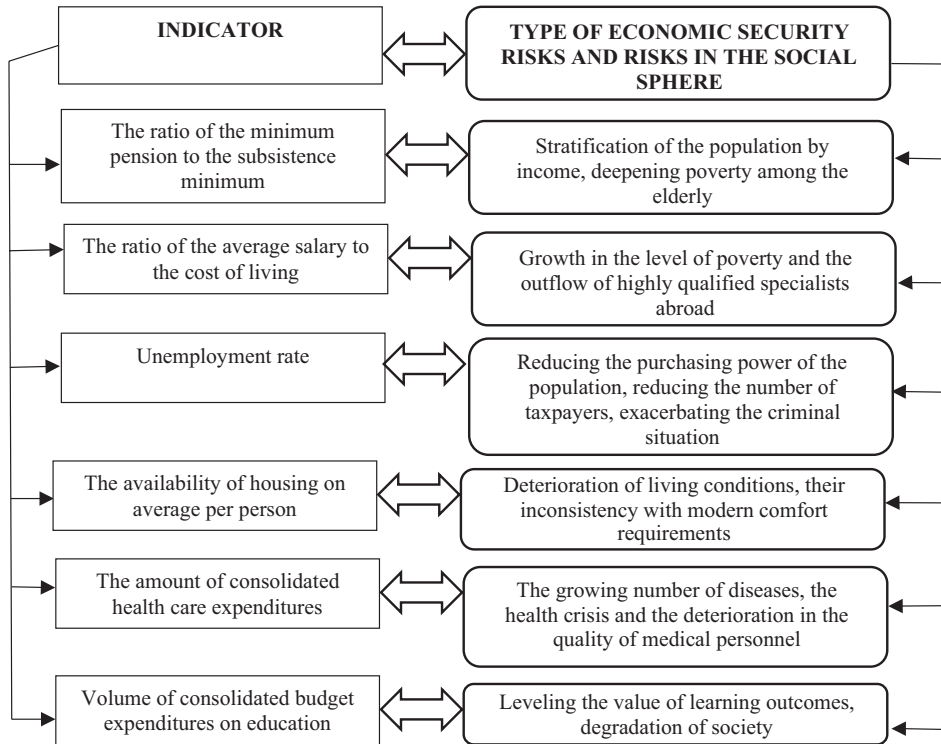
INDICATOR

TYPE OF ECONOMIC SECURITY RISKS AND RISKS IN THE SOCIAL SPHERE

The ratio of the minimum pension to the subsistence minimum

Stratification of the population by income, deepening poverty among the elderly

The ratio of the average salary to the cost of living

Growth in the level of poverty and the outflow of highly qualified specialists abroad

Unemployment rate

Reducing the purchasing power of the population, reducing the number of taxpayers, exacerbating the criminal situation

The availability of housing on average per person

Deterioration of living conditions, their inconsistency with modern comfort requirements

The amount of consolidated health care expenditures

The growing number of diseases, the health crisis and the deterioration in the quality of medical personnel

Volume of consolidated budget expenditures on education

Leveling the value of learning outcomes, degradation of society